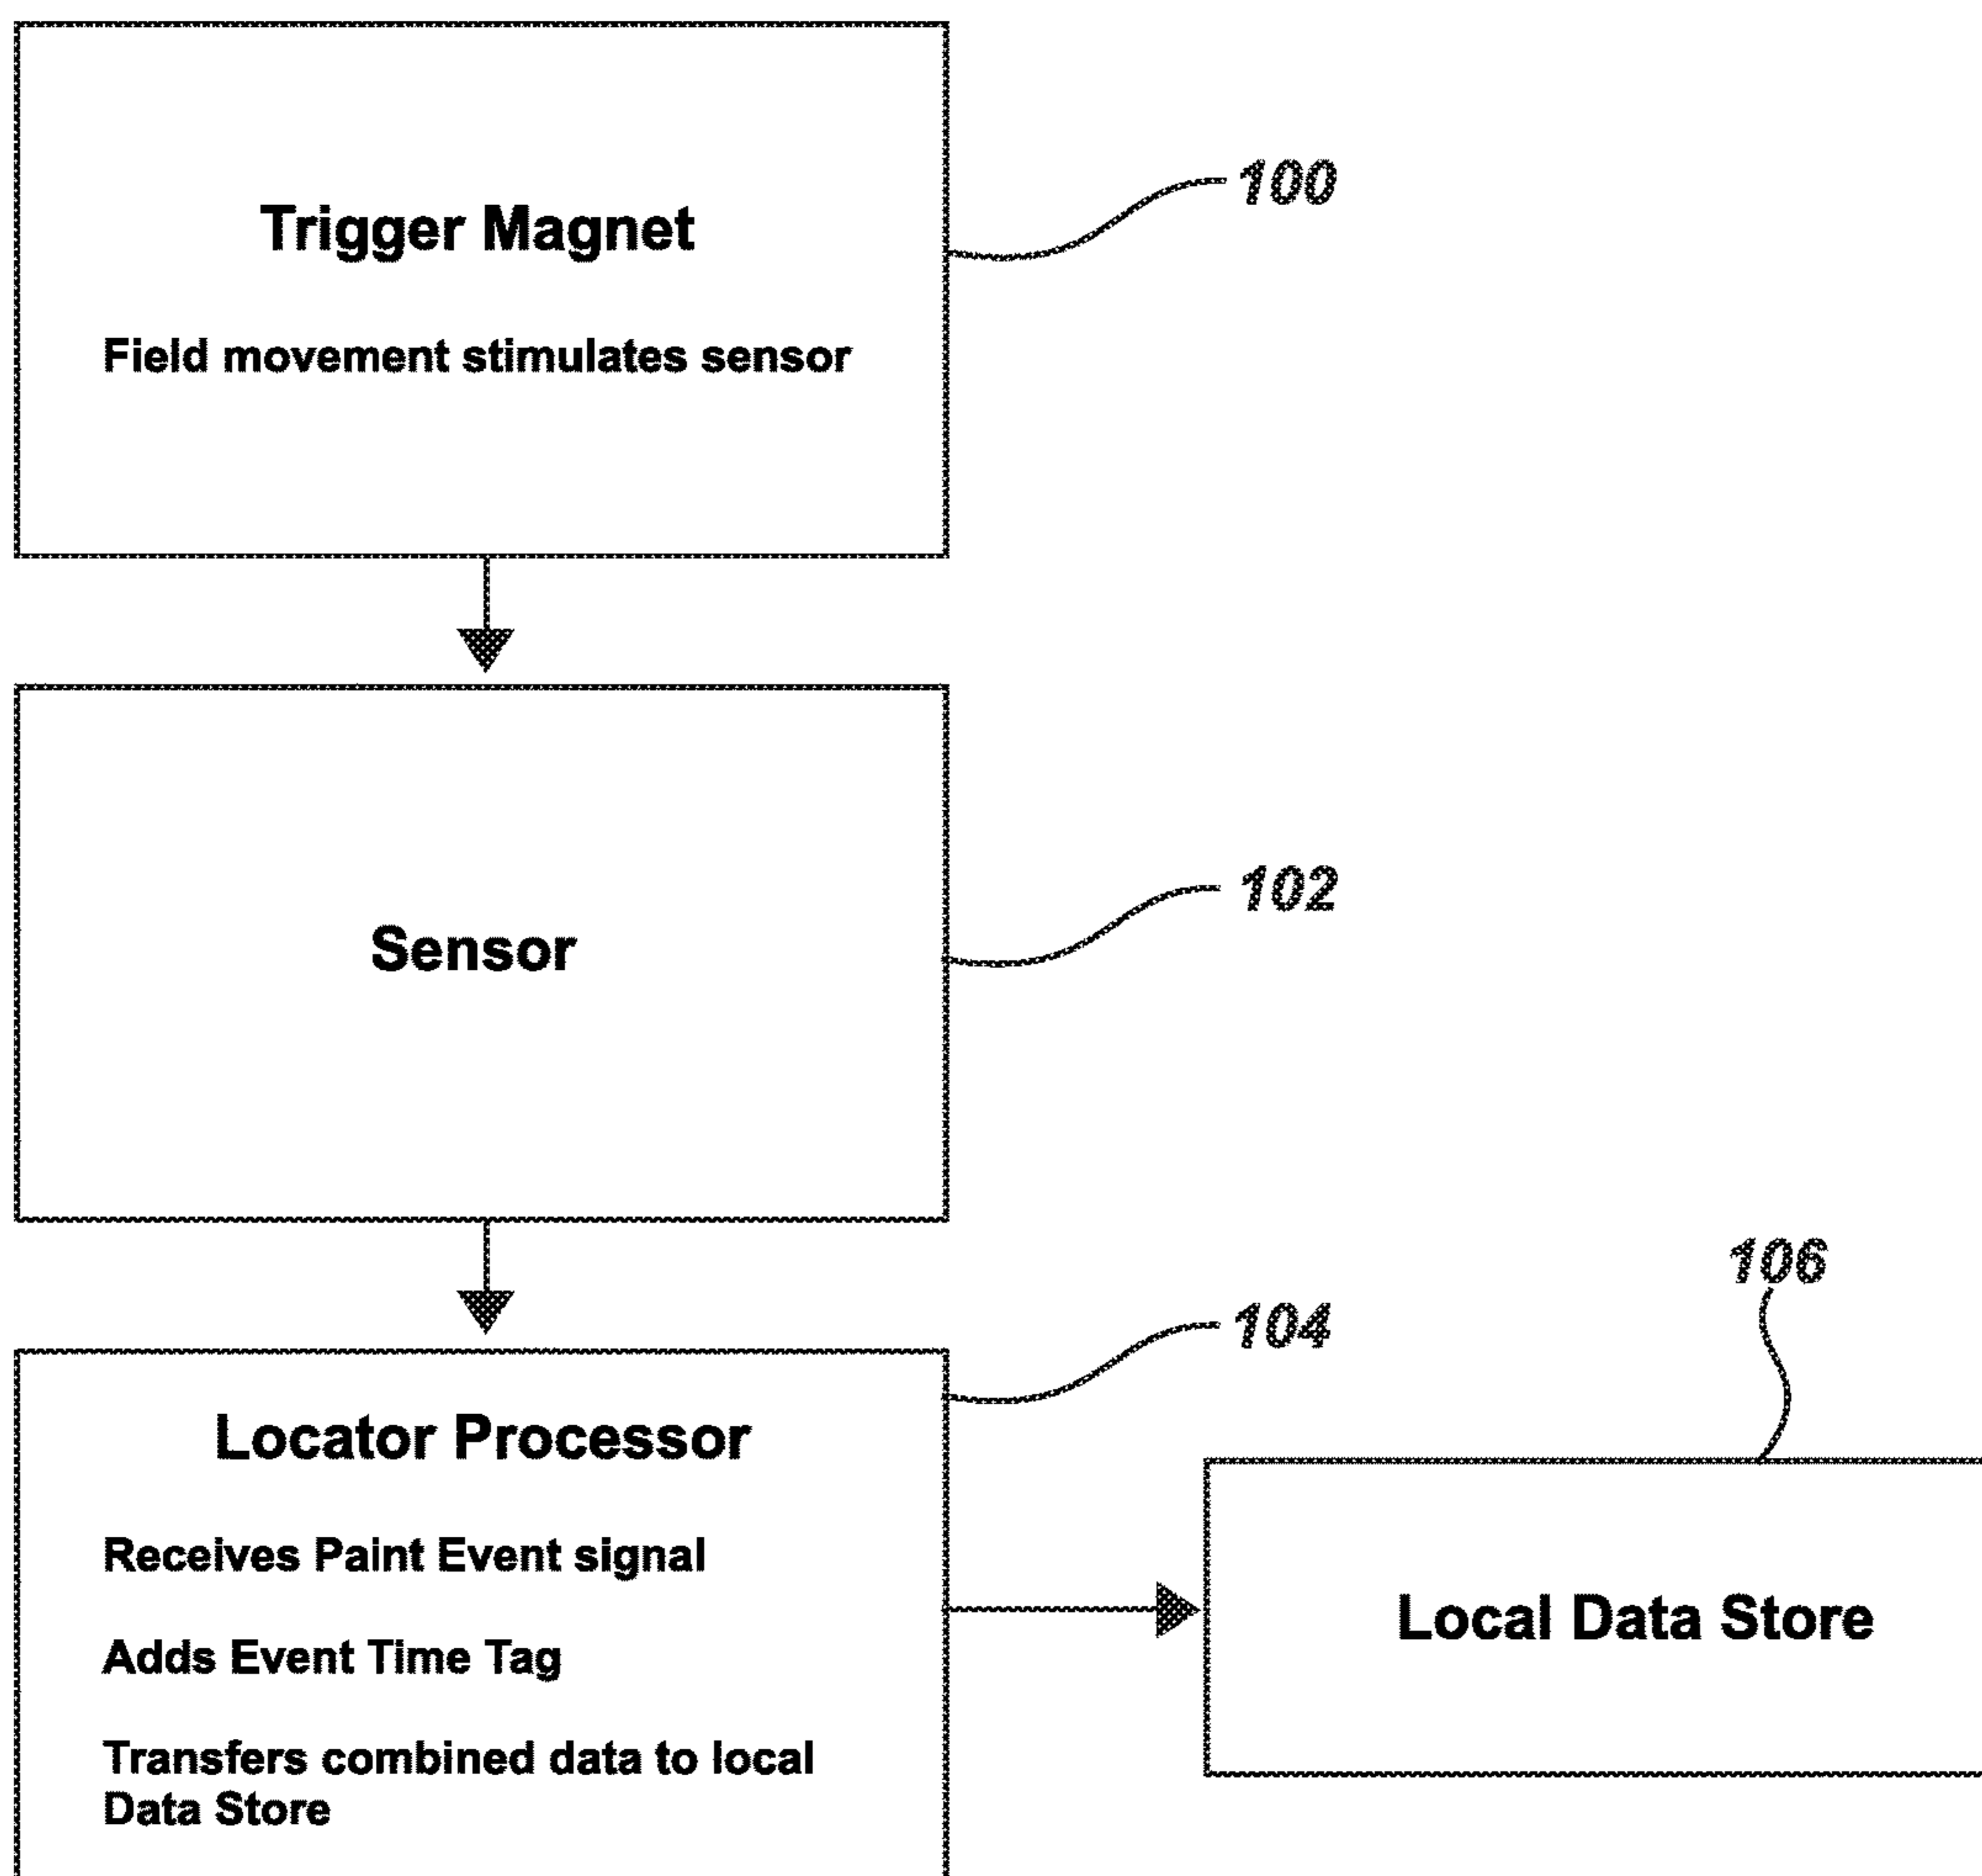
Trigger Magnet

Field movement stimulates sensor

100

Sensor

102

106

104

Locator Processor

Receives Paint Event signal

Adds Event Time Tag

Transfers combined data to local Data Store

Local Data Store